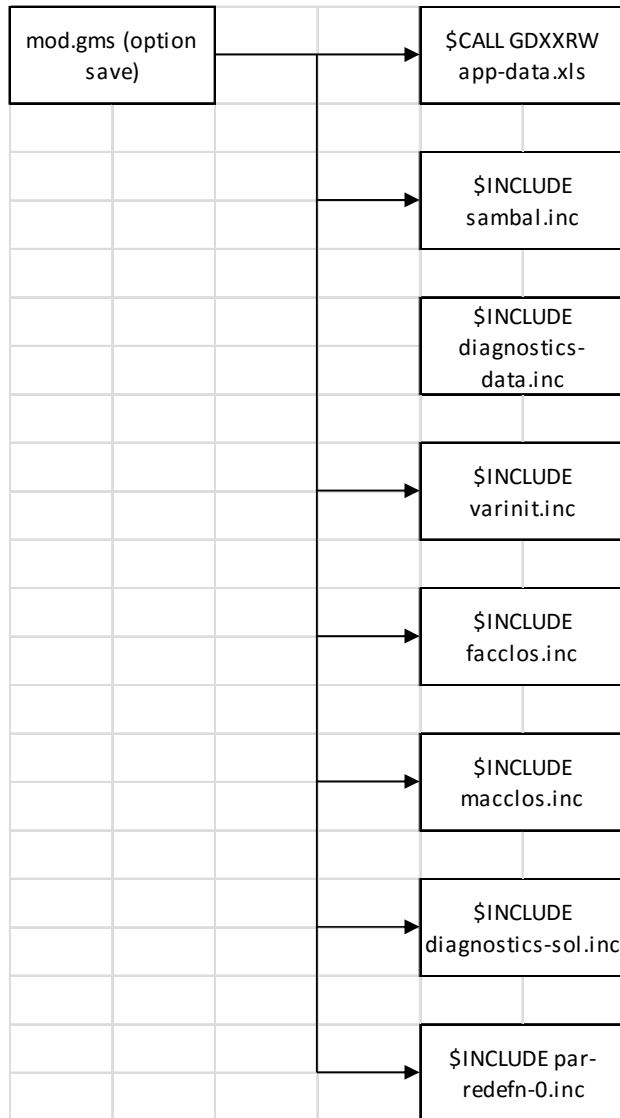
mod.gms (option save)

$CALL GDXXRW app-data.xls

$INCLUDE sambal.inc

$INCLUDE diagnostics-data.inc

$INCLUDE varinit.inc

$INCLUDE facclos.inc

$INCLUDE macclos.inc

$INCLUDE diagnostics-sol.inc

$INCLUDE par-redefn-0.inc